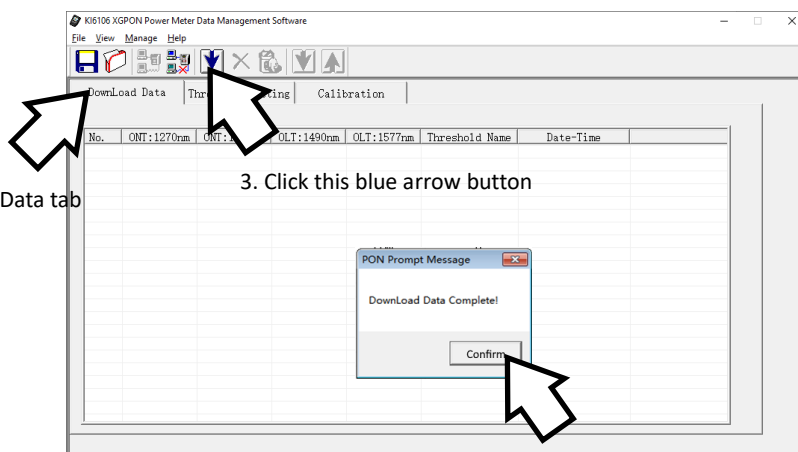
KI6106 XGPON Power Meter Data Management Software

File View Manage Help

DownLoad Data | Thre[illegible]ting | Calibration

| No. | ONT:1270nm | ONT:1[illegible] | OLT:1490nm | OLT:1577nm | Threshold Name | Date-Time |
|---|---|---|---|---|---|---|

Data tab

3. Click this blue arrow button

PON Prompt Message

DownLoad Data Complete!

Confirm